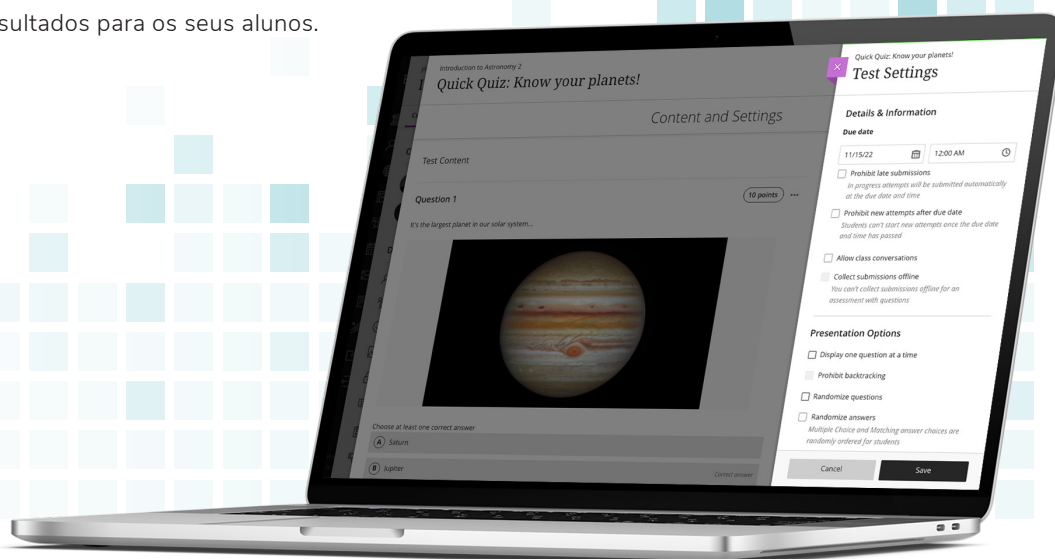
sultados para os seus alunos.

Introduction to Astronomy 2
Quick Quiz: Know your planets!

Content and Settings

Test Content

Question 1

10 points

It's the largest planet in our solar system...

Choose at least one correct answer

A Saturn

B Jupiter

Correct answer

Quick Quiz: Know your planets!
Test Settings

Details & Information

Due date

11/15/22

12:00 AM

Prohibit late submissions
In progress attempts will be submitted automatically at the due date and time

Prohibit new attempts after due date
Students can't start new attempts once the due date and time has passed

Allow class conversations

Collect submissions offline
You can't collect submissions offline for an assessment with questions

Presentation Options

Display one question at a time

Prohibit backtracking

Randomize questions

Randomize answers
Multiple Choice and Matching answer choices are randomly ordered for students

Cancel

Save